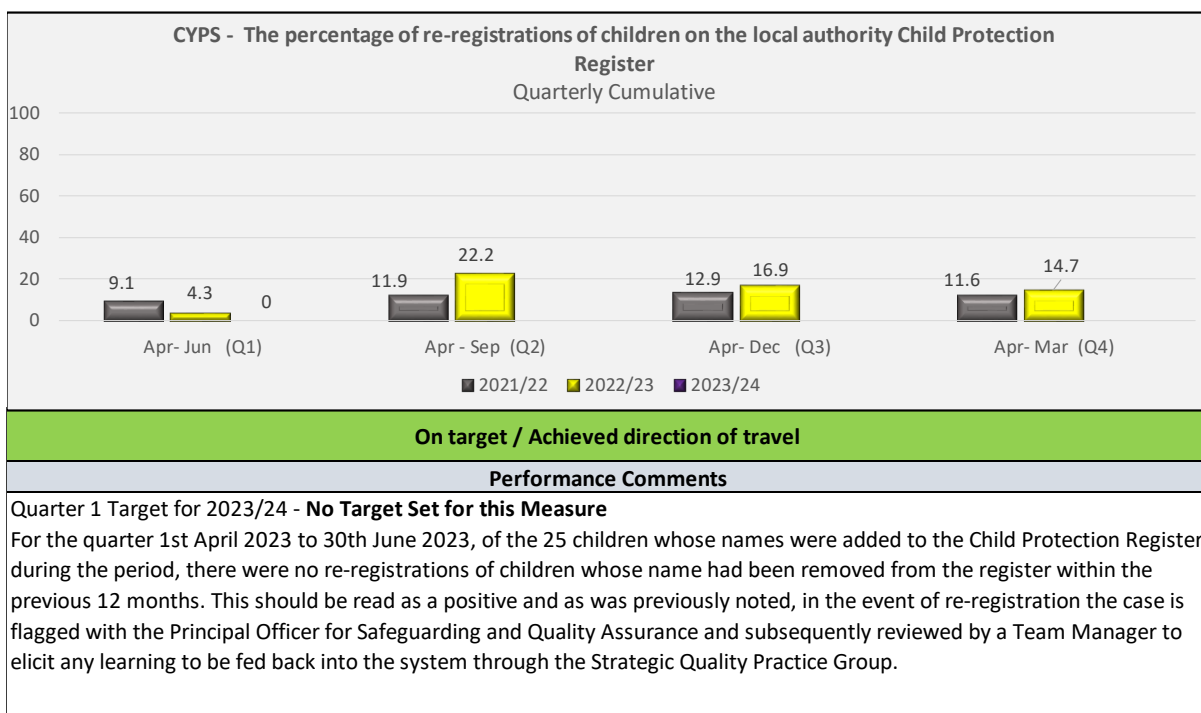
CYPS - The percentage of re-registrations of children on the local authority Child Protection Register
Quarterly Cumulative

100
80
60
40
20
0

9.1
4.3
0
11.9
22.2
12.9
16.9
11.6
14.7

Apr- Jun (Q1)
Apr - Sep (Q2)
Apr- Dec (Q3)
Apr- Mar (Q4)

2021/22 2022/23 2023/24

On target / Achieved direction of travel

Performance Comments

Quarter 1 Target for 2023/24 - **No Target Set for this Measure**
For the quarter 1st April 2023 to 30th June 2023, of the 25 children whose names were added to the Child Protection Register during the period, there were no re-registrations of children whose name had been removed from the register within the previous 12 months. This should be read as a positive and as was previously noted, in the event of re-registration the case is flagged with the Principal Officer for Safeguarding and Quality Assurance and subsequently reviewed by a Team Manager to elicit any learning to be fed back into the system through the Strategic Quality Practice Group.